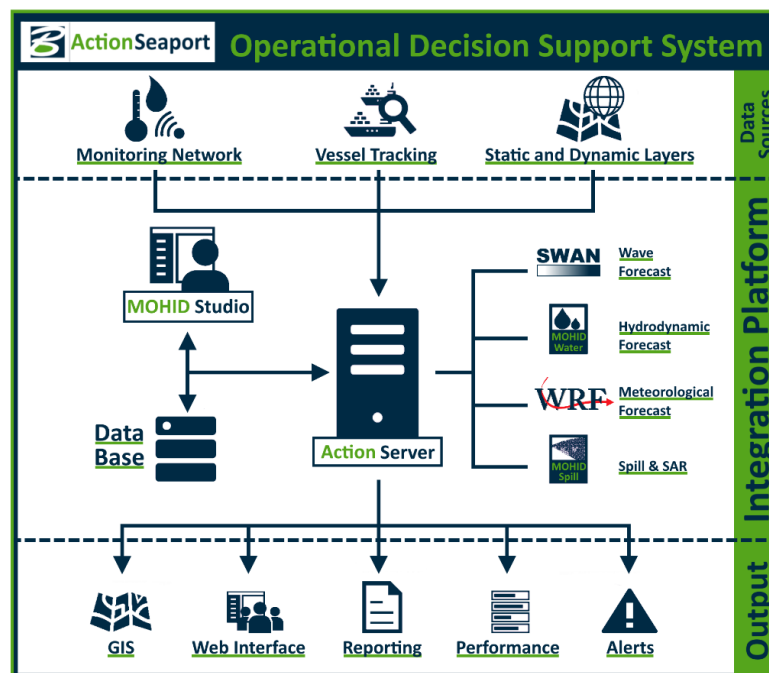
ActionSeaport Operational Decision Support System

Data Sources

Monitoring Network
Vessel Tracking
Static and Dynamic Layers

Integration Platform

MOHID Studio

Data Base

Action Server

SWAN Wave Forecast

MOHID Water Hydrodynamic Forecast

WRF Meteorological Forecast

MOHID Spill Spill & SAR

Output

GIS
Web Interface
Reporting
Performance
Alerts